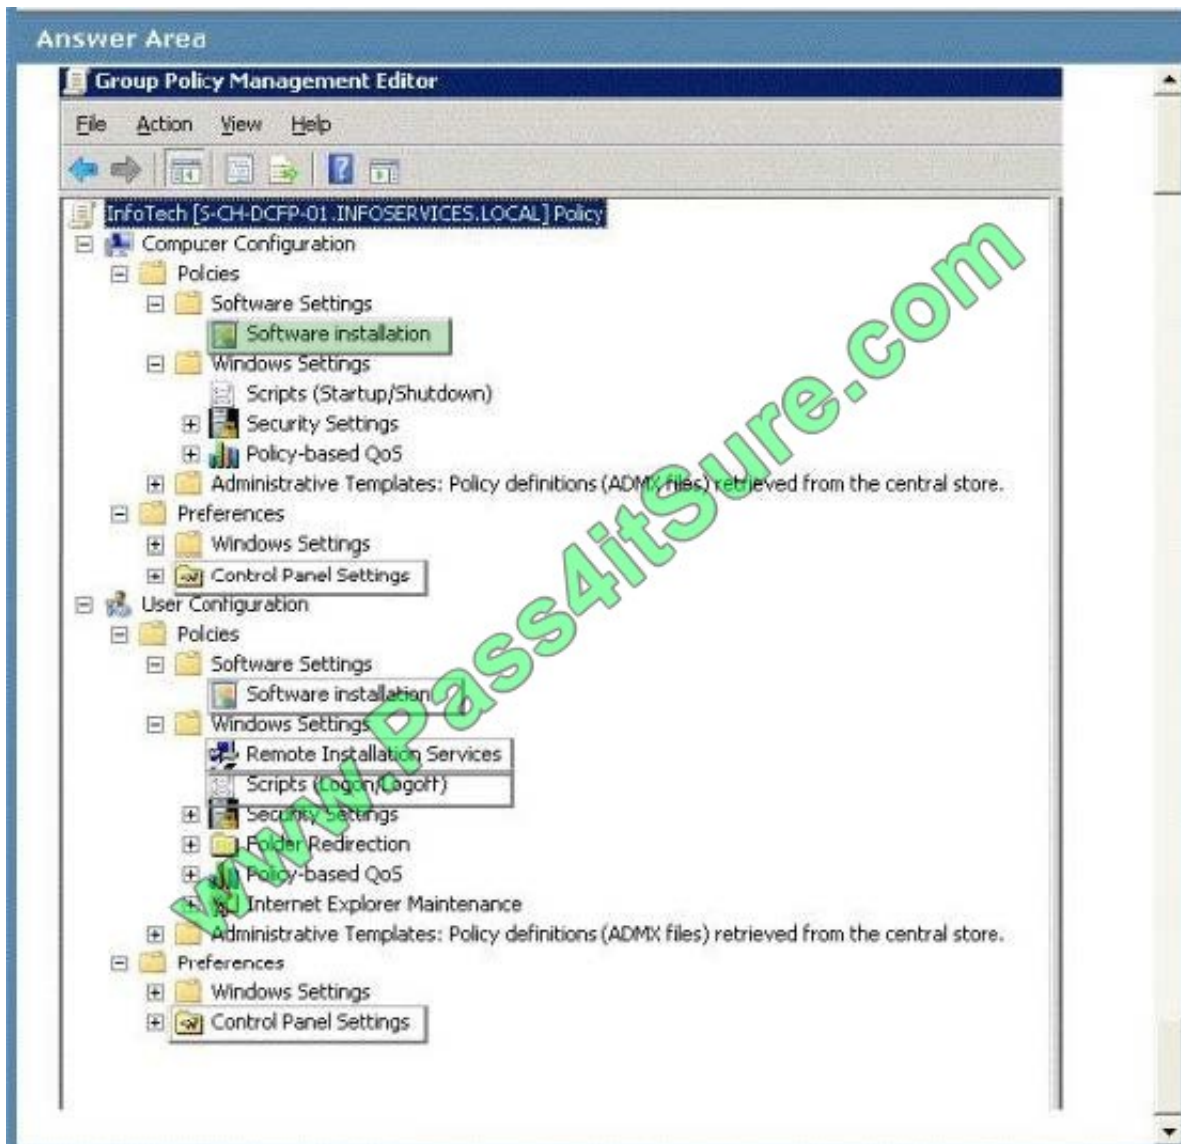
Answer Area

Group Policy Management Editor

File Action View Help

InfoTech [S-CH-DCFP-01.INFOSERVICES.LOCAL] Policy
Computer Configuration
Polcies
Software Settings
Software installation
Windows Settings
Scripts (Startup/Shutdown)
Security Settings
Policy-based QoS
Administrative Templates: Policy definitions (ADMX files) retrieved from the central store.
Preferences
Windows Settings
Control Panel Settings
User Configuration
Polcies
Software Settings
Software installation
Windows Settings
Remote Installation Services
Scripts (Logon/Logoff)
Security Settings
Folder Redirection
Policy-based QoS
Internet Explorer Maintenance
Administrative Templates: Policy definitions (ADMX files) retrieved from the central store.
Preferences
Windows Settings
Control Panel Settings

www.Pass4itSure.com